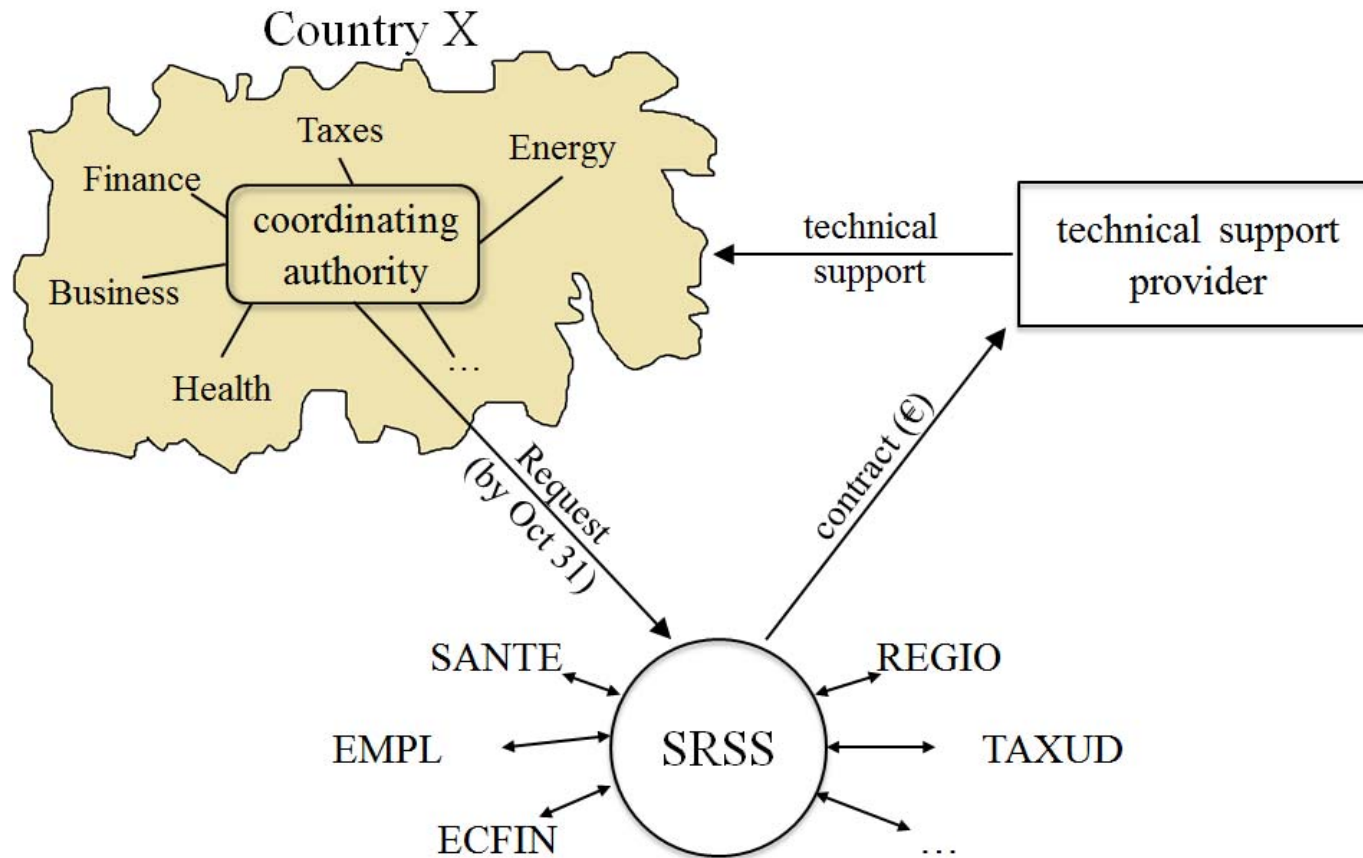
Country X

Taxes

Energy

Finance

coordinating authority

Business

Health

...

technical support

technical support provider

Request (by Oct 31)

contract (€)

SANTE

REGIO

EMPL

SRSS

TAXUD

ECFIN

...